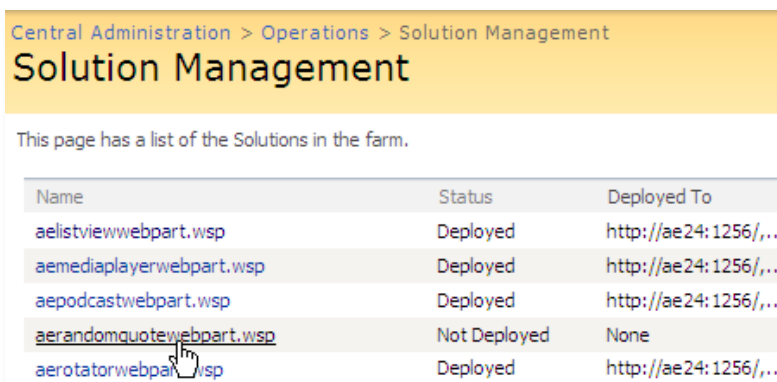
Central Administration > Operations > Solution Management

Solution Management

This page has a list of the Solutions in the farm.

| Name | Status | Deployed To |
|---|---|---|
| aelistviewwebpart.wsp | Deployed | http://ae24:1256/,.. |
| aemediaplayerwebpart.wsp | Deployed | http://ae24:1256/,.. |
| aepodcastwebpart.wsp | Deployed | http://ae24:1256/,.. |
| aerandomquotewebpart.wsp | Not Deployed | None |
| aerotatorwebpa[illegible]wsp | Deployed | http://ae24:1256/,.. |